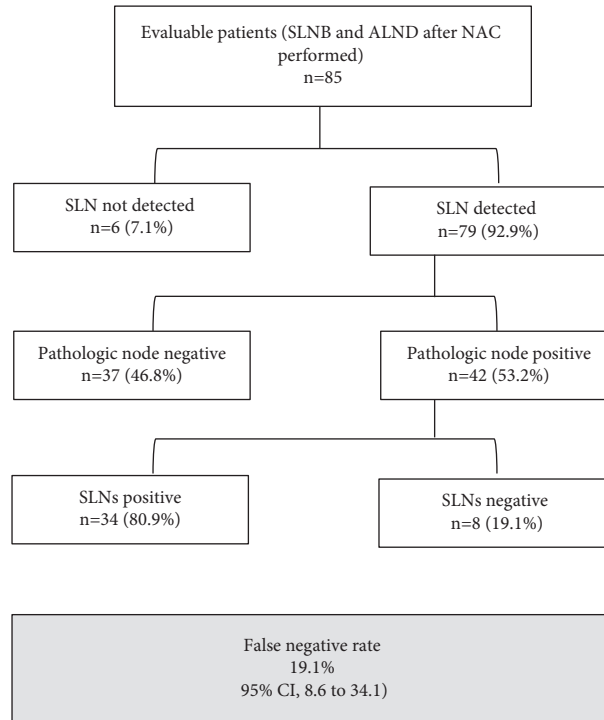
Evaluable patients (SLNB and ALND after NAC performed)
n=85

SLN not detected
n=6 (7.1%)

SLN detected
n=79 (92.9%)

Pathologic node negative
n=37 (46.8%)

Pathologic node positive
n=42 (53.2%)

SLNs positive
n=34 (80.9%)

SLNs negative
n=8 (19.1%)

False negative rate
19.1%
95% CI, 8.6 to 34.1)